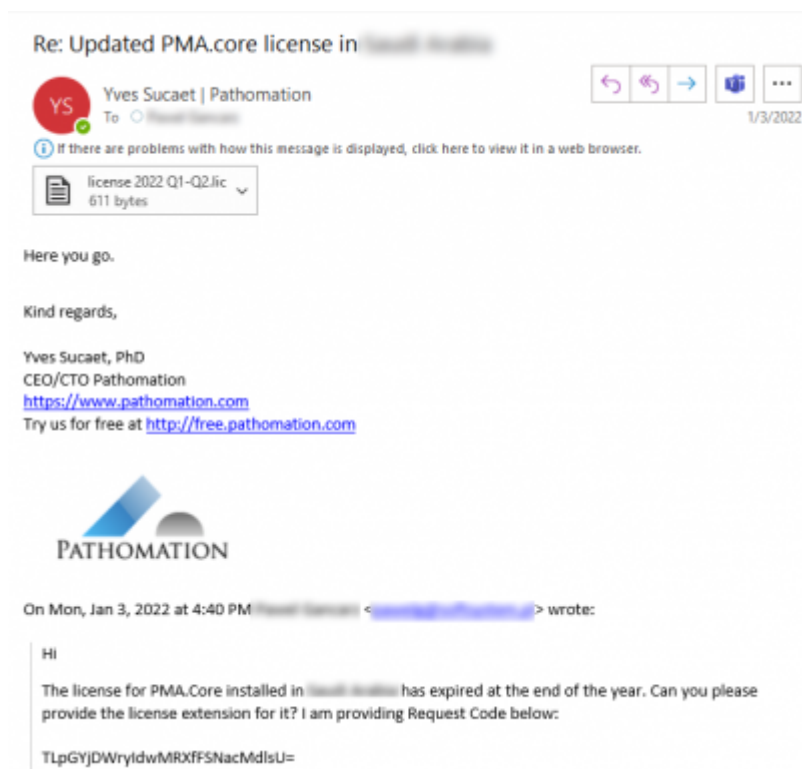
Re: Updated PMA.core license in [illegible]

YS

Yves Sucaet | Pathomation

To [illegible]

1/3/2022

If there are problems with how this message is displayed, click here to view it in a web browser.

license 2022 Q1-Q2.lic
611 bytes

Here you go.

Kind regards,

Yves Sucaet, PhD
CEO/CTO Pathomation
https://www.pathomation.com
Try us for free at http://free.pathomation.com

PATHOMATION

On Mon, Jan 3, 2022 at 4:40 PM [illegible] <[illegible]> wrote:

Hi

The license for PMA.Core installed in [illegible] has expired at the end of the year. Can you please provide the license extension for it? I am providing Request Code below:

TLpGYjDWryIdwMRXfFSNacMdlsU=